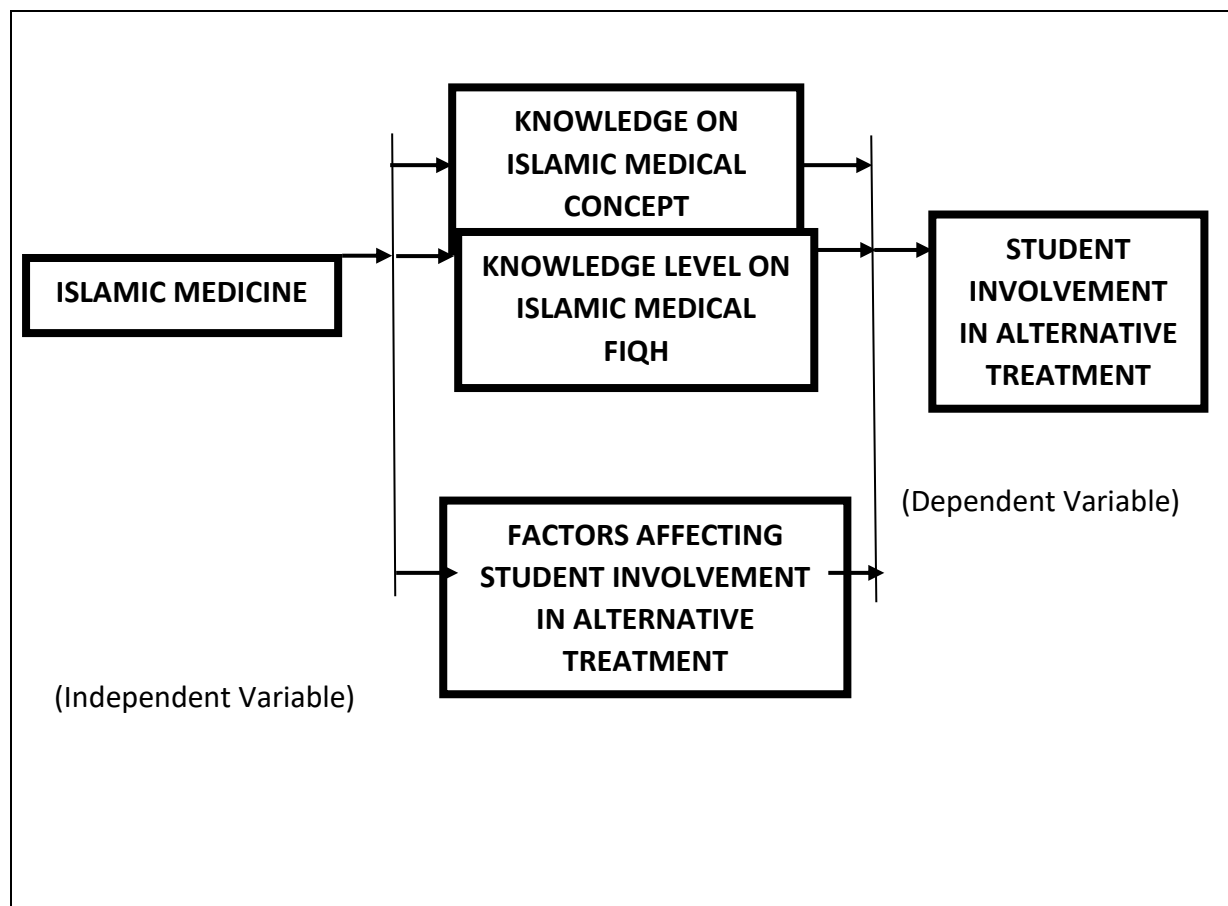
ISLAMIC MEDICINE

KNOWLEDGE ON ISLAMIC MEDICAL CONCEPT

KNOWLEDGE LEVEL ON ISLAMIC MEDICAL FIQH

FACTORS AFFECTING STUDENT INVOLVEMENT IN ALTERNATIVE TREATMENT

STUDENT INVOLVEMENT IN ALTERNATIVE TREATMENT

(Dependent Variable)

(Independent Variable)